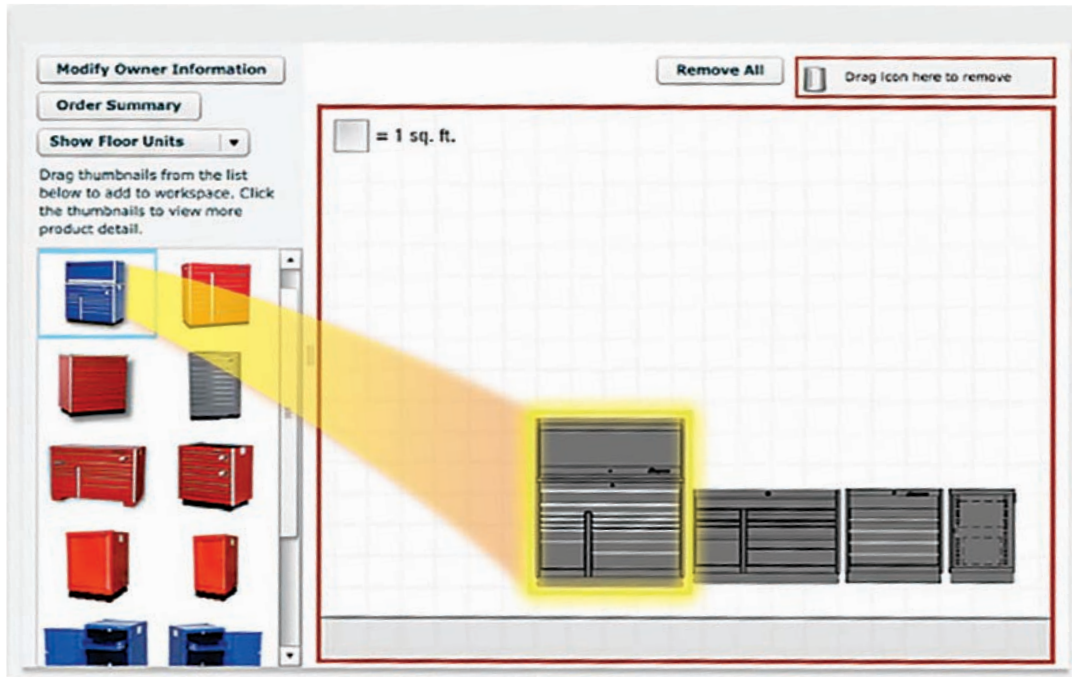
Modify Owner Information

Order Summary

Show Floor Units

Drag thumbnails from the list below to add to workspace. Click the thumbnails to view more product detail.

Remove All

Drag icon here to remove

= 1 sq. ft.